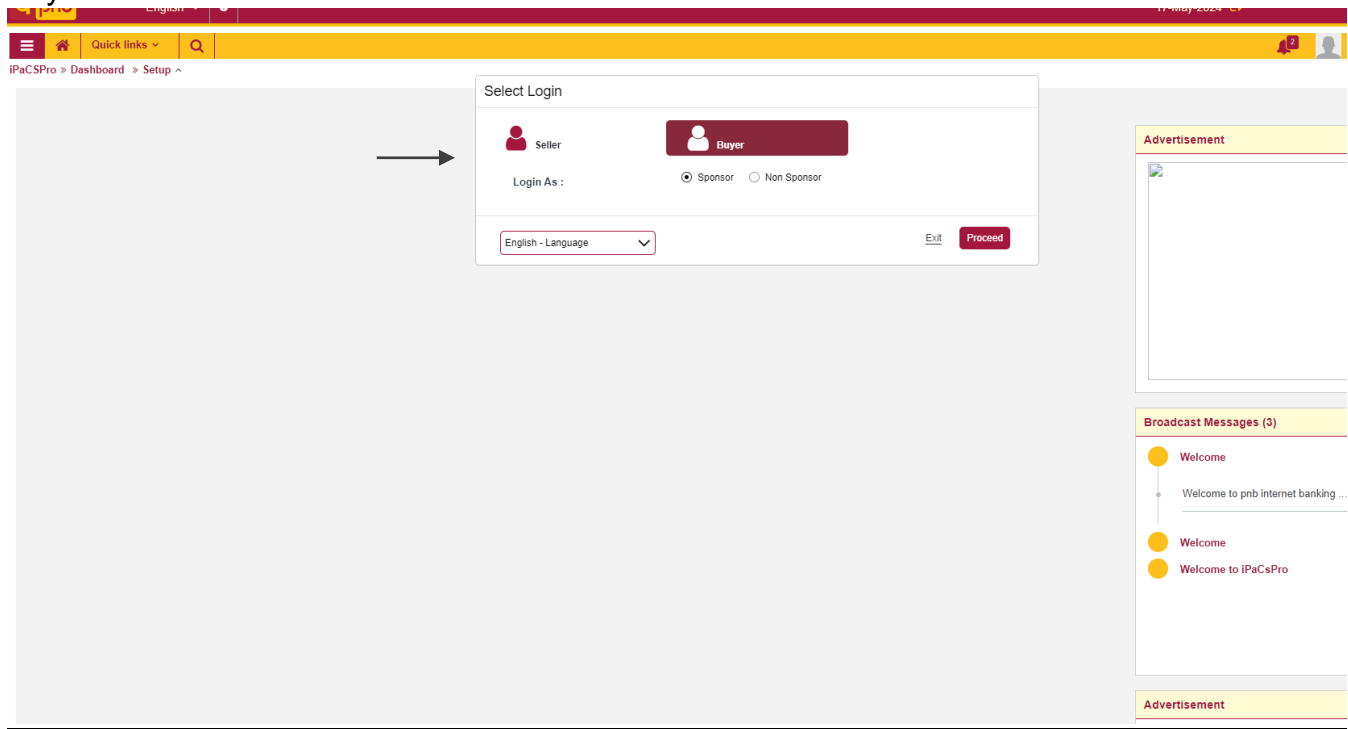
pnb English 17-May-2024

Quick links

2

iPaCSPro » Dashboard » Setup

Select Login

Seller

Buyer

Login As :

Sponsor Non Sponsor

English - Language

Exit

Proceed

Advertisement

Broadcast Messages (3)

Welcome

Welcome to pnb internet banking ...

Welcome

Welcome to iPaCsPro

Advertisement